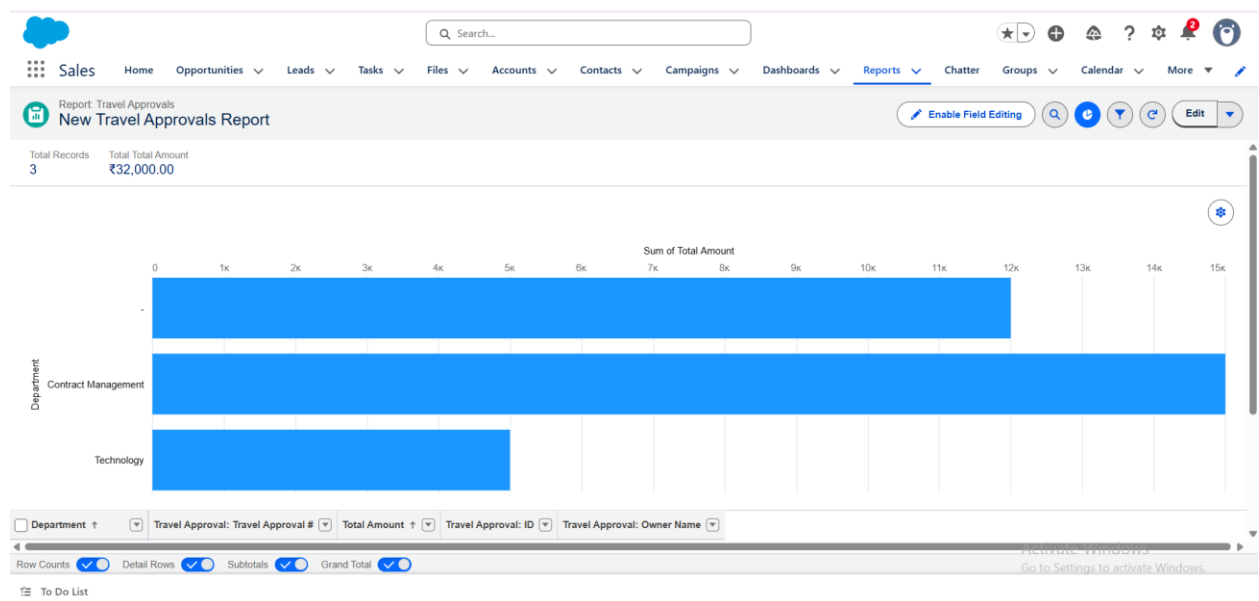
Search...

2

Sales Home Opportunities Leads Tasks Files Accounts Contacts Campaigns Dashboards Reports Chatter Groups Calendar More

Report: Travel Approvals
New Travel Approvals Report

Enable Field Editing

Edit

Total Records
3

Total Total Amount
₹32,000.00

Sum of Total Amount

0 1K 2K 3K 4K 5K 6K 7K 8K 9K 10K 11K 12K 13K 14K 15K

Department

-

Contract Management

Technology

| Department ↑ | Travel Approval: Travel Approval # | Total Amount ↑ | Travel Approval: ID | Travel Approval: Owner Name |
|---|---|---|---|---|

Row Counts Detail Rows Subtotals Grand Total

Activate Windows
Go to Settings to activate Windows.

To Do List